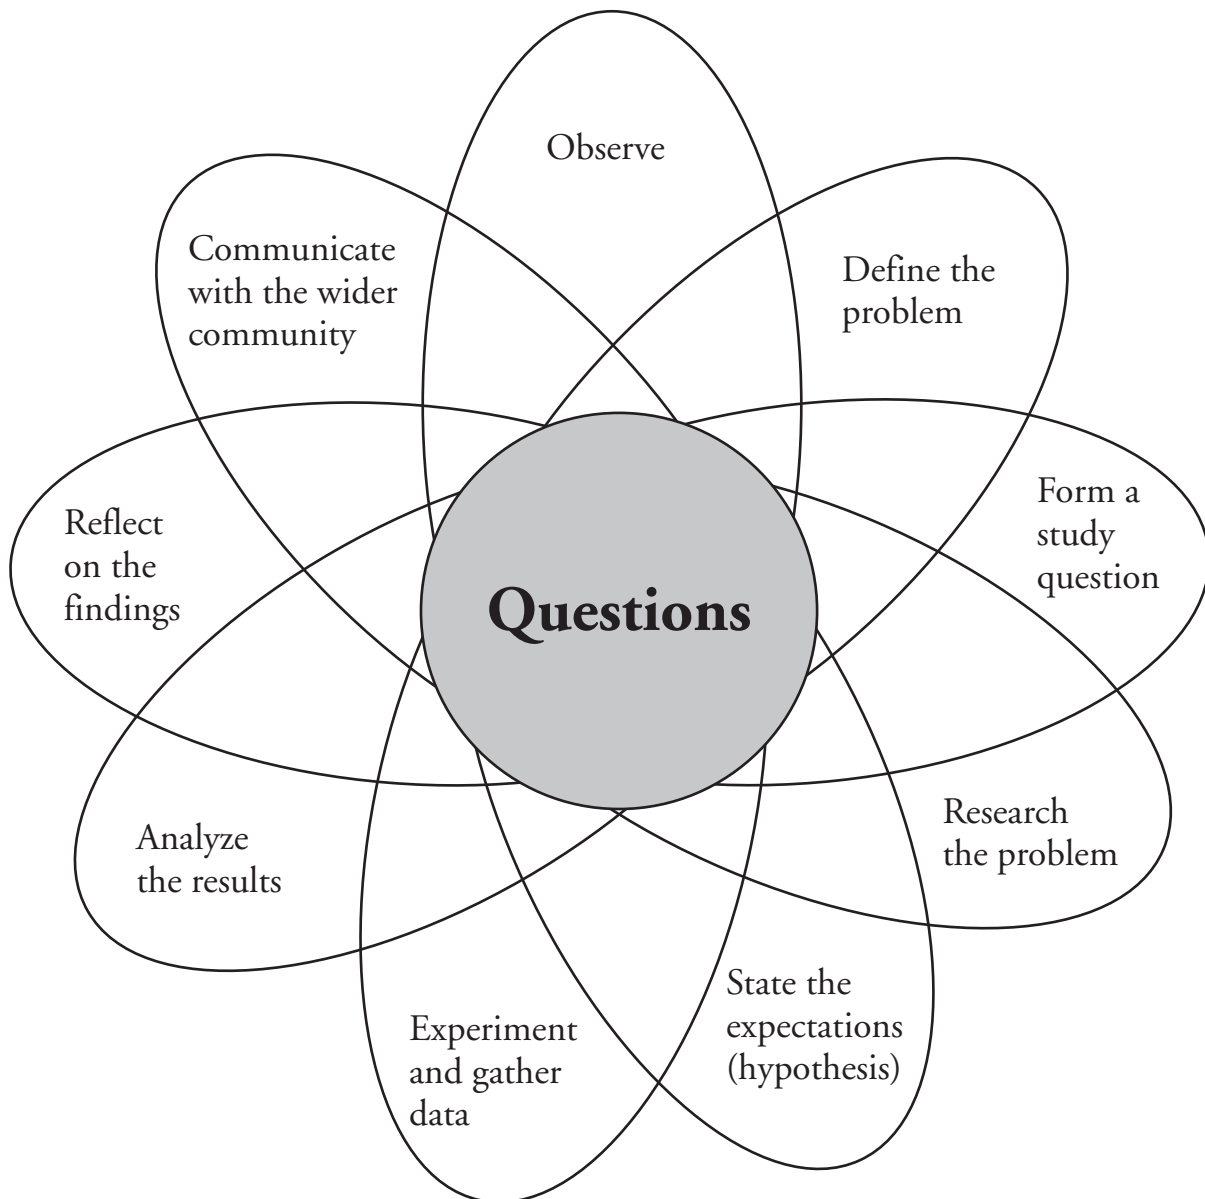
Observe

Communicate with the wider community

Define the problem

Reflect on the findings

Questions

Form a study question

Analyze the results

Research the problem

Experiment and gather data

State the expectations (hypothesis)